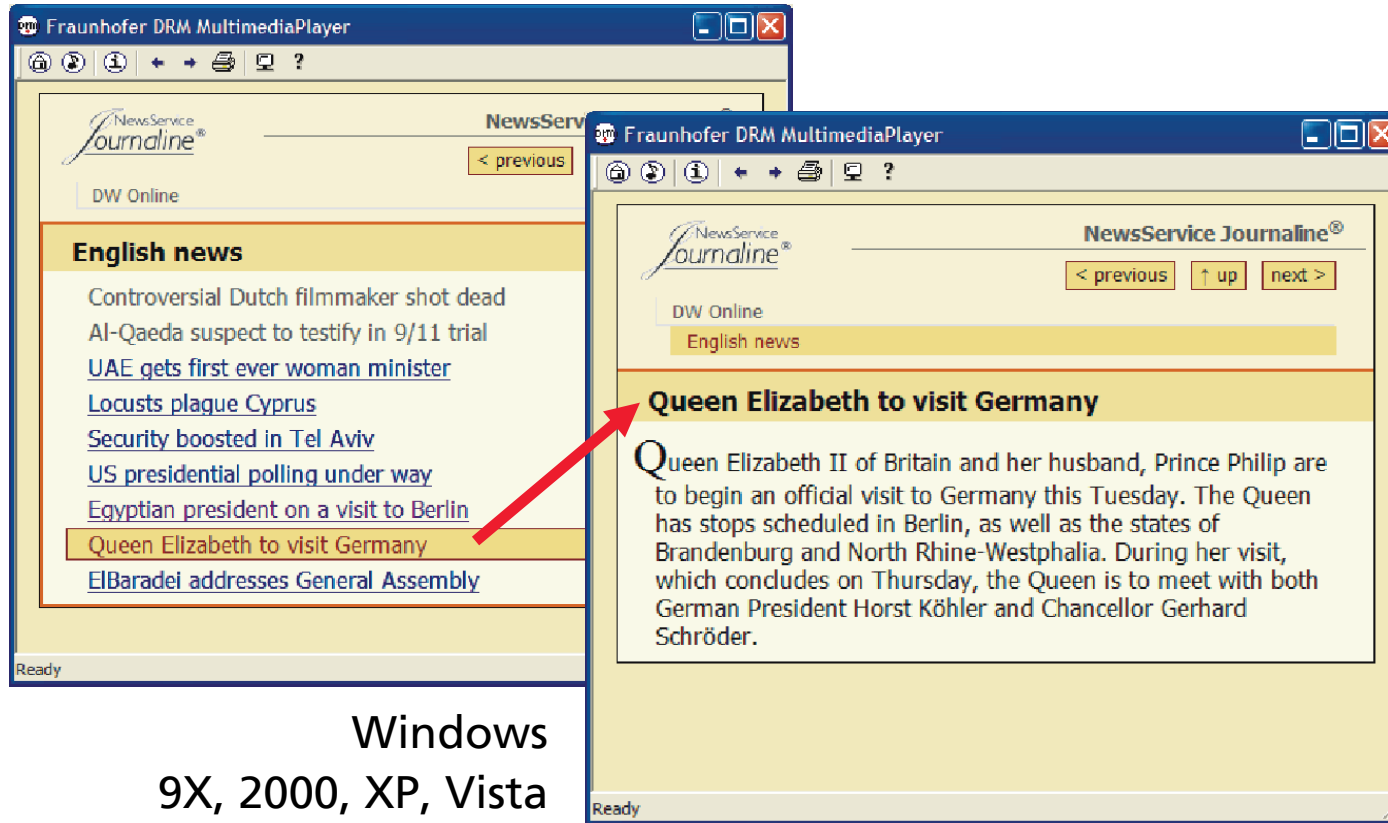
Fraunhofer DRM MultimediaPlayer

? 

NewsService Journaline®

NewsServ

< previous

DW Online

English news

Controversial Dutch filmmaker shot dead
Al-Qaeda suspect to testify in 9/11 trial
UAE gets first ever woman minister
Locusts plague Cyprus
Security boosted in Tel Aviv
US presidential polling under way
Egyptian president on a visit to Berlin
Queen Elizabeth to visit Germany
ElBaradei addresses General Assembly

Ready

Fraunhofer DRM MultimediaPlayer

?

NewsService Journaline®

NewsService Journaline®

< previous ↑ up next >

DW Online

English news

Queen Elizabeth to visit Germany

Queen Elizabeth II of Britain and her husband, Prince Philip are to begin an official visit to Germany this Tuesday. The Queen has stops scheduled in Berlin, as well as the states of Brandenburg and North Rhine-Westphalia. During her visit, which concludes on Thursday, the Queen is to meet with both German President Horst Köhler and Chancellor Gerhard Schröder.

Ready

Windows
9X, 2000, XP, Vista